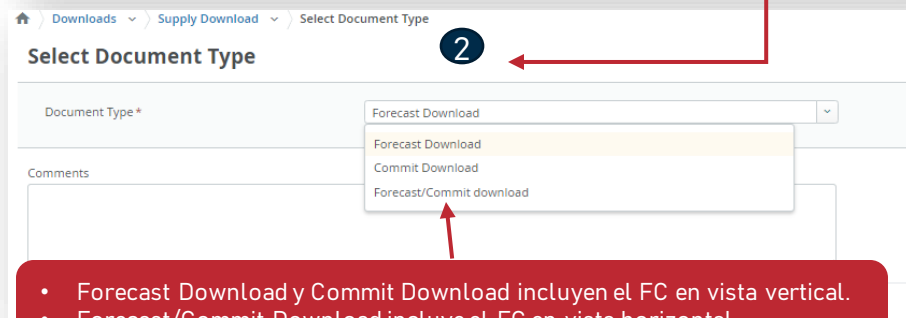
Downloads ⌄ Supply Download ⌄ Select Document Type

Select Document Type

2

Document Type *

Forecast Download

Forecast Download

Commit Download

Forecast/Commit download

Comments

• Forecast Download y Commit Download incluyen el FC en vista vertical.

• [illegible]